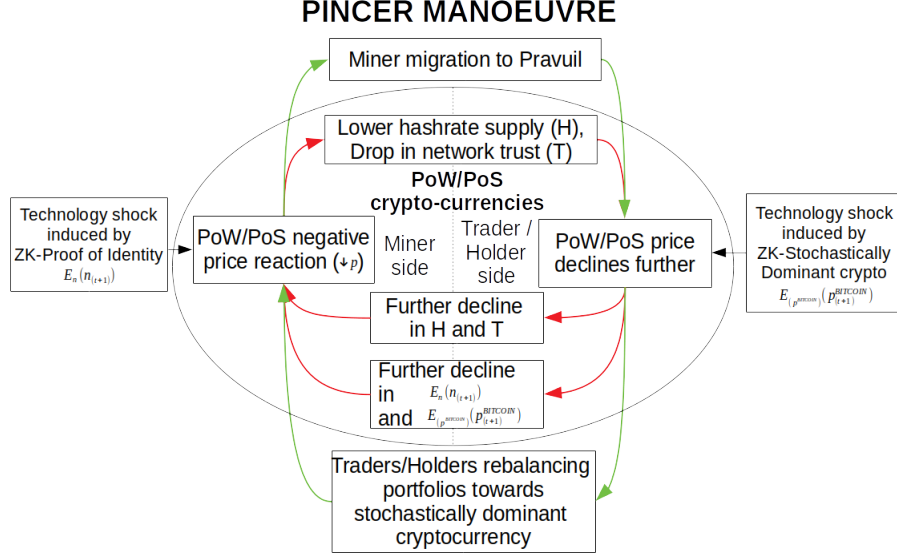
PINCER MANOEUVRE

Miner migration to Pravuil

Lower hashrate supply (H), Drop in network trust (T)

PoW/PoS crypto-currencies

Technology shock induced by ZK-Proof of Identity $E_n(n_{(t+1)})$

PoW/PoS negative price reaction ($\downarrow p$)

Miner side

Trader / Holder side

PoW/PoS price declines further

Technology shock induced by ZK-Stochastically Dominant crypto $E_{(p^{BITCOIN})}(p^{BITCOIN}_{(t+1)})$

Further decline in H and T

Further decline in $E_n(n_{(t+1)})$ and $E_{(p^{BITCOIN})}(p^{BITCOIN}_{(t+1)})$

Traders/Holders rebalancing portfolios towards stochastically dominant cryptocurrency